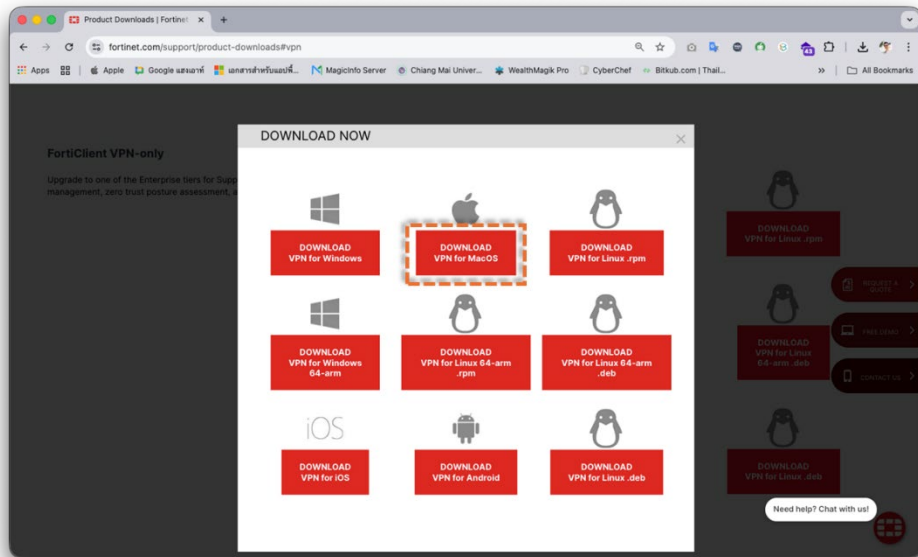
Product Downloads | Fortinet ×

fortinet.com/support/product-downloads#vpn

Apps | Apple | Google แผนที่ | เอกสารสำหรับแอปพลิ... | MagicInfo Server | Chiang Mai Univer... | WealthMagik Pro | CyberChef | Bitkub.com | Thail... | » | All Bookmarks

FortiClient VPN-only

Upgrade to one of the Enterprise tiers for Supp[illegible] management, zero trust posture assessment, a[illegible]

DOWNLOAD NOW

DOWNLOAD VPN for Windows

DOWNLOAD VPN for MacOS

DOWNLOAD VPN for Linux .rpm

DOWNLOAD VPN for Windows 64-arm

DOWNLOAD VPN for Linux 64-arm .rpm

DOWNLOAD VPN for Linux 64-arm .deb

iOS

DOWNLOAD VPN for iOS

DOWNLOAD VPN for Android

DOWNLOAD VPN for Linux .deb

DOWNLOAD VPN for Linux .rpm

DOWNLOAD VPN for Linux 64-arm .deb

DOWNLOAD VPN for Linux .deb

REQUEST A QUOTE

FREE DEMO

CONTACT US

Need help? Chat with us!